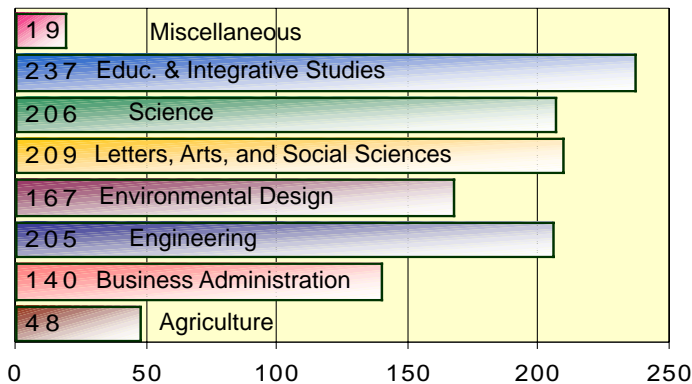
19 Miscellaneous
237 Educ. & Integrative Studies
206 Science
209 Letters, Arts, and Social Sciences
167 Environmental Design
205 Engineering
140 Business Administration
48 Agriculture

0 50 100 150 200 250